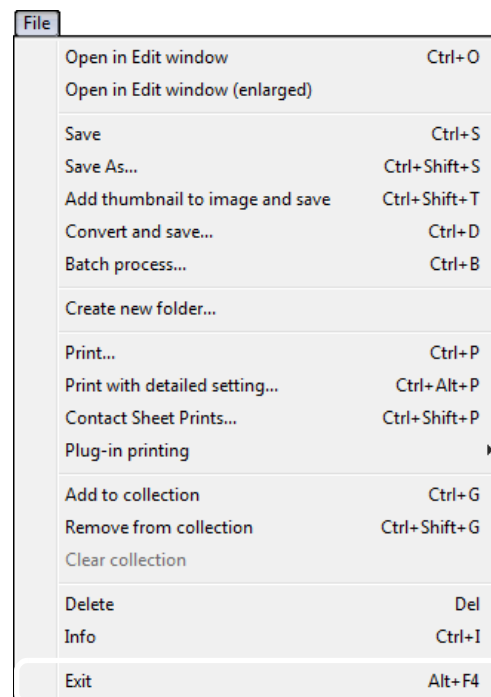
File

Open in Edit window Ctrl+O
Open in Edit window (enlarged)

Save Ctrl+S
Save As... Ctrl+Shift+S
Add thumbnail to image and save Ctrl+Shift+T
Convert and save... Ctrl+D
Batch process... Ctrl+B

Create new folder...

Print... Ctrl+P
Print with detailed setting... Ctrl+Alt+P
Contact Sheet Prints... Ctrl+Shift+P
Plug-in printing

Add to collection Ctrl+G
Remove from collection Ctrl+Shift+G
Clear collection

Delete Del
Info Ctrl+I

Exit Alt+F4